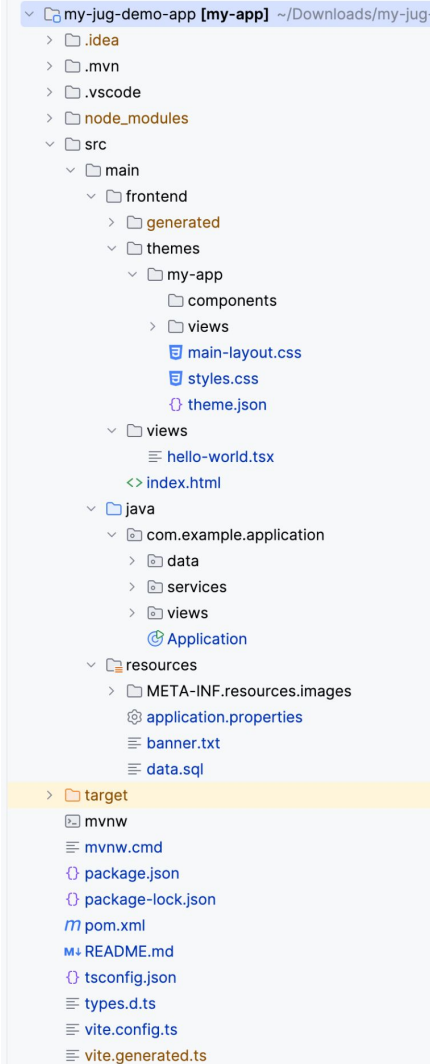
my-jug-demo-app [my-app] ~/Downloads/my-jug-
.idea
.mvn
.vscode
node_modules
src
main
frontend
generated
themes
my-app
components
views
main-layout.css
styles.css
theme.json
views
hello-world.tsx
index.html
java
com.example.application
data
services
views
Application
resources
META-INF.resources.images
application.properties
banner.txt
data.sql
target
mvnw
mvnw.cmd
package.json
package-lock.json
pom.xml
README.md
tsconfig.json
types.d.ts
vite.config.ts
vite.generated.ts